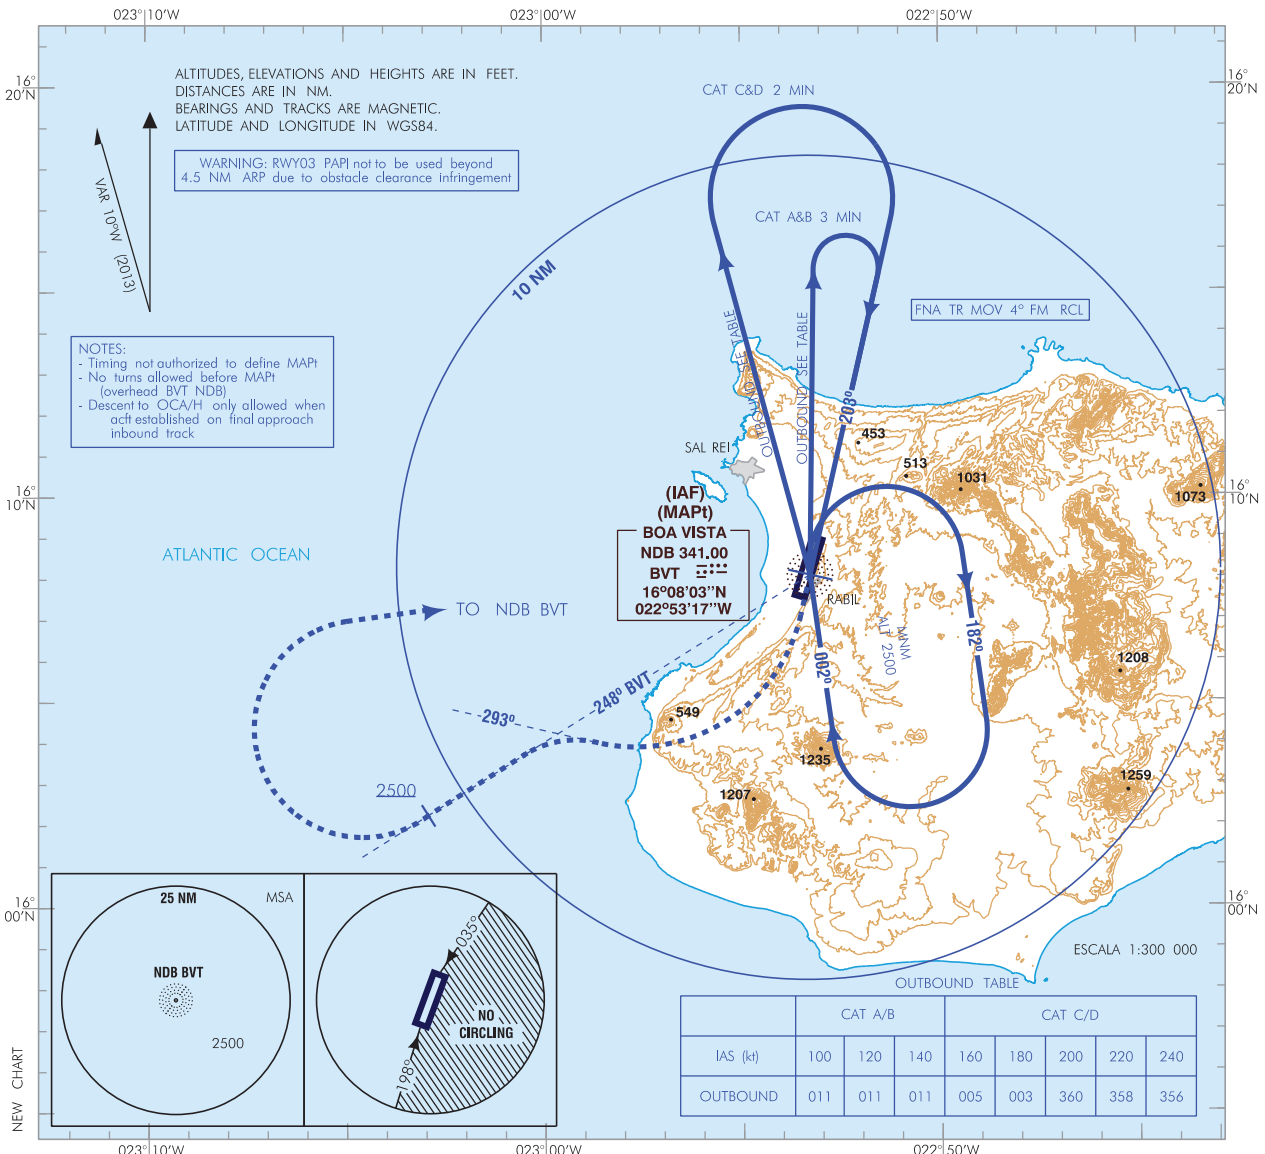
023°10'W
023°00'W
022°50'W

16°
20'N

16°
20'N

ALTITUDES, ELEVATIONS AND HEIGHTS ARE IN FEET.
DISTANCES ARE IN NM.
BEARINGS AND TRACKS ARE MAGNETIC.
LATITUDE AND LONGITUDE IN WGS84.

WARNING: RWY03 PAPI not to be used beyond 4.5 NM ARP due to obstacle clearance infringement

VAR 10°W (2013)

CAT C&D 2 MIN

CAT A&B 3 MIN

10 NM

FNA TR MOV 4° FM RCL

NOTES:
- Timing not authorized to define MAPt
- No turns allowed before MAPt (overhead BVT NDB)
- Descent to OCA/H only allowed when acft established on final approach inbound track

OUTBOUND SEE TABLE
OUTBOUND SEE TABLE

208°

453
513
1031
1073

SAL REI

16°
10'N

16°
10'N

(IAF)
(MAPt)
BOA VISTA
NDB 341.00
BVT
16°08'03''N
022°53'17''W

ATLANTIC OCEAN

RABIL

TO NDB BVT

MNM ALT 2500

182°

002°

248° BVT

293°

549

1208

1235

1259

1207

2500

16°
00'N

16°
00'N

25 NM
MSA
NDB BVT
2500

035°
NO CIRCLING
198°

ESCALA 1:300 000

OUTBOUND TABLE

| | CAT A/B | | | CAT C/D | | | | |
|---|---|---|---|---|---|---|---|---|
| IAS (kt) | 100 | 120 | 140 | 160 | 180 | 200 | 220 | 240 |
| OUTBOUND | 011 | 011 | 011 | 005 | 003 | 360 | 358 | 356 |

NEW CHART

023°10'W
023°00'W
022°50'W